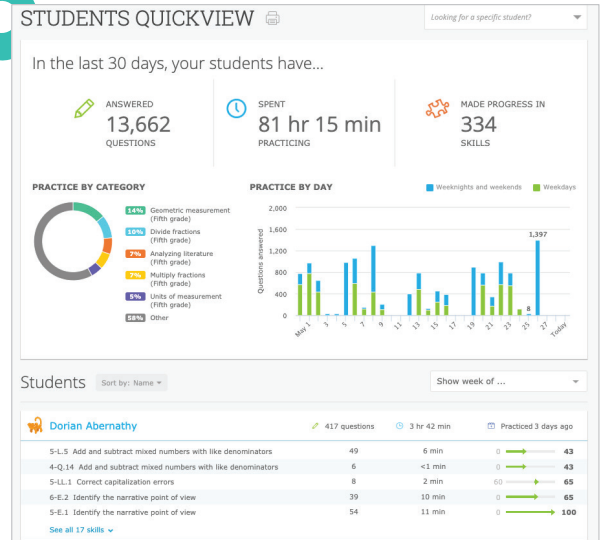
STUDENTS QUICKVIEW

Looking for a specific student?

In the last 30 days, your students have...

ANSWERED
13,662
QUESTIONS

SPENT
81 hr 15 min
PRACTICING

MADE PROGRESS IN
334
SKILLS

PRACTICE BY CATEGORY

14% Geometric measurement (Fifth grade)
10% Divide fractions (Fifth grade)
7% Analyzing literature (Fifth grade)
7% Multiply fractions (Fifth grade)
5% Units of measurement (Fifth grade)
58% Other

PRACTICE BY DAY

Weeknights and weekends
Weekdays

Questions answered

2,000
1,600
1,200
800
400
0

1,397
8

May 1, 3, 5, 7, 9, 11, 13, 15, 17, 19, 21, 23, 25, 27, Today

Students

Sort by: Name

Show week of ...

Dorian Abernathy

417 questions
3 hr 42 min
Practiced 3 days ago

| | | | |
|---|---|---|---|
| 5-L.5 Add and subtract mixed numbers with like denominators | 49 | 6 min | 0 → 43 |
| 4-Q.14 Add and subtract mixed numbers with like denominators | 6 | <1 min | 0 → 43 |
| 5-LL.1 Correct capitalization errors | 8 | 2 min | 60 → 65 |
| 6-E.2 Identify the narrative point of view | 39 | 10 min | 0 → 65 |
| 5-E.1 Identify the narrative point of view | 54 | 11 min | 0 → 100 |

See all 17 skills